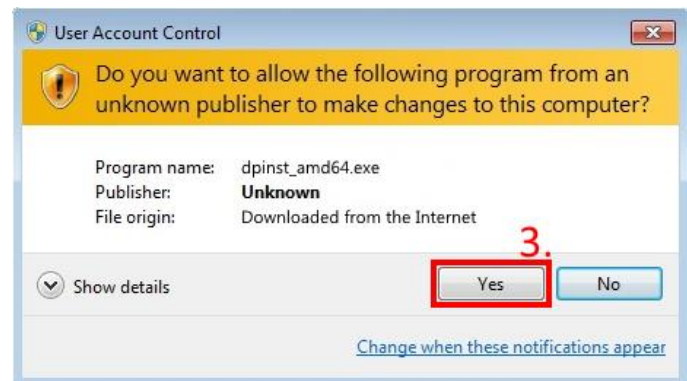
User Account Control

Do you want to allow the following program from an unknown publisher to make changes to this computer?

| | |
|---|---|
| Program name: | dpinst_amd64.exe |
| Publisher: | **Unknown** |
| File origin: | Downloaded from the Internet |

3.

Show details

Yes

No

Change when these notifications appear